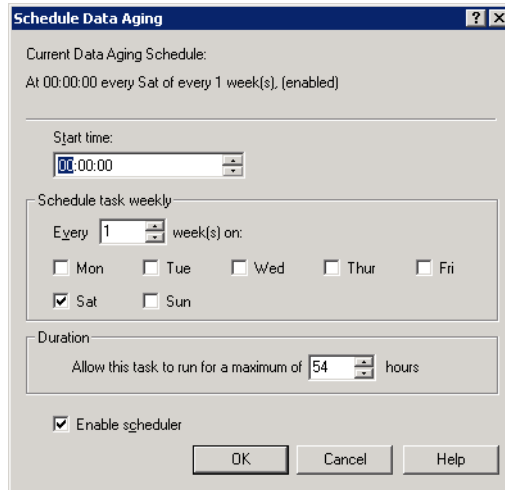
Schedule Data Aging

?

Current Data Aging Schedule:

At 00:00:00 every Sat of every 1 week(s), (enabled)

Start time:

00:00:00

Schedule task weekly

Every 1 week(s) on:

Mon Tue Wed Thur Fri

Sat Sun

Duration

Allow this task to run for a maximum of 54 hours

Enable scheduler

OK Cancel Help